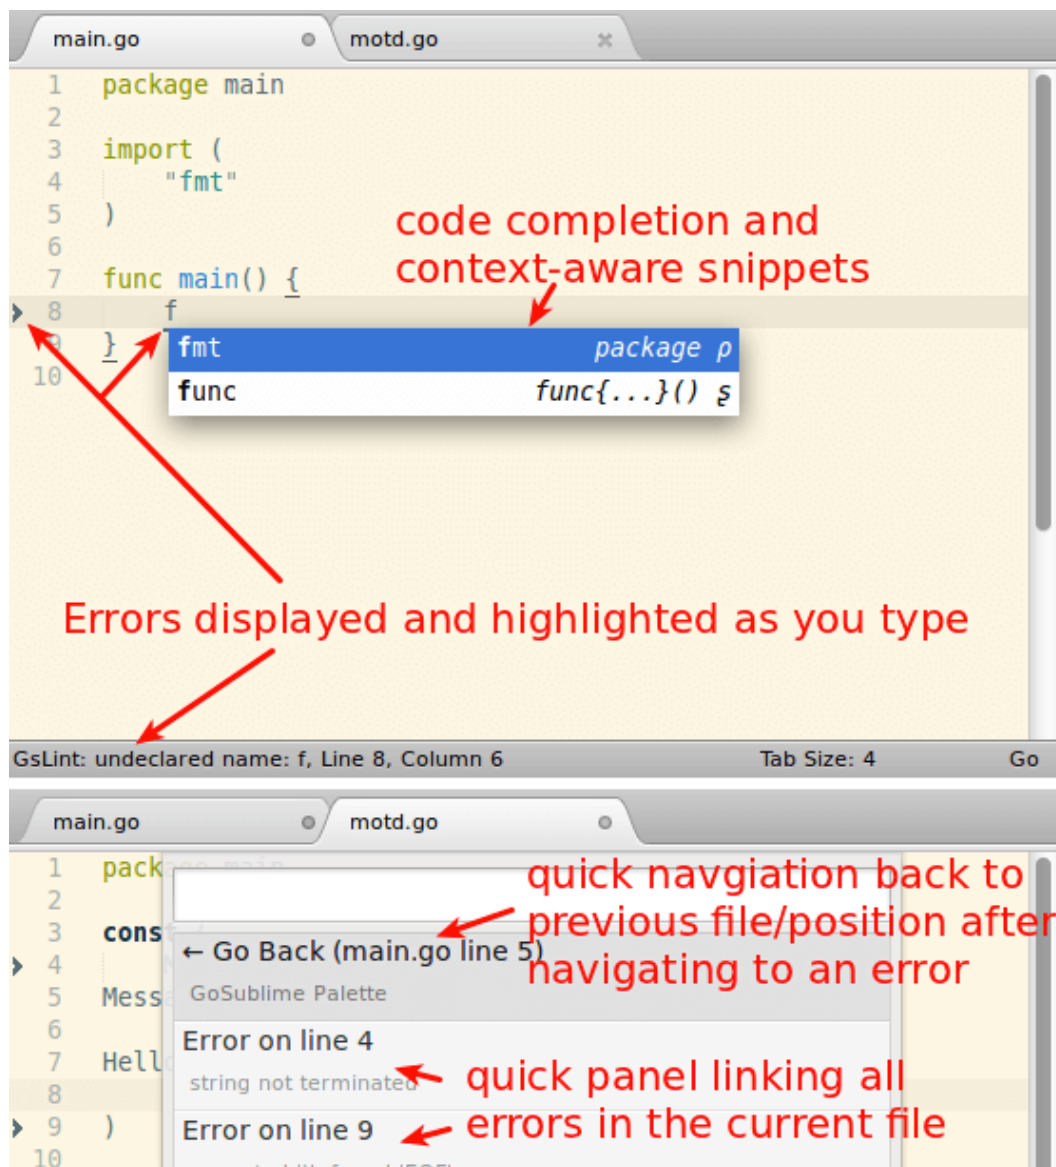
main.go
motd.go

1 package main
2
3 import (
4 "fmt"
5 )
6
7 func main() {
8 f
9 }
10

fmt package ρ
func func{...}() ς

code completion and context-aware snippets

Errors displayed and highlighted as you type

GsLint: undeclared name: f, Line 8, Column 6
Tab Size: 4
Go

main.go
motd.go

1 pack
2
3 cons
4
5 Mess
6
7 Hell
8
9 )
10

← Go Back (main.go line 5)
GoSublime Palette
Error on line 4
string not terminated
Error on line 9

quick navgiation back to previous file/position after navigating to an error

quick panel linking all errors in the current file